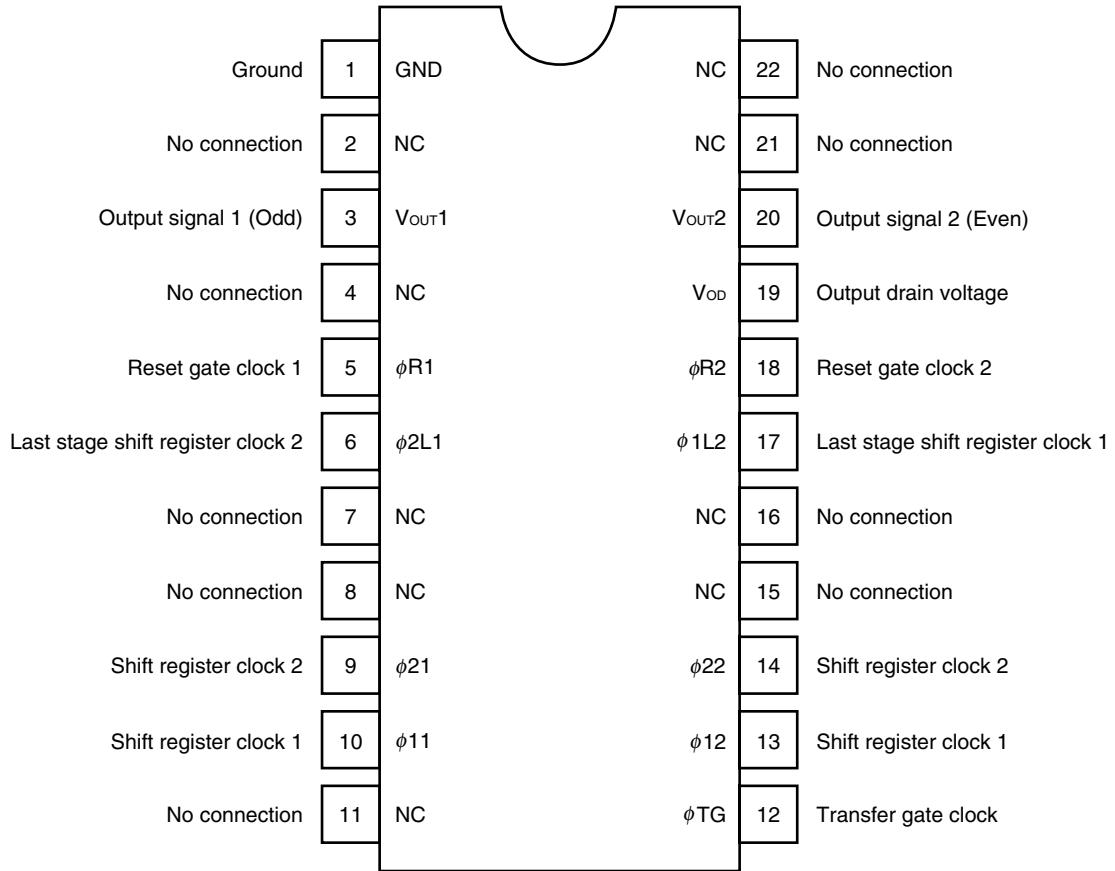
Ground 1 GND
No connection 2 NC
Output signal 1 (Odd) 3 $V_{OUT}1$
No connection 4 NC
Reset gate clock 1 5 $\phi R1$
Last stage shift register clock 2 6 $\phi 2L1$
No connection 7 NC
No connection 8 NC
Shift register clock 2 9 $\phi 21$
Shift register clock 1 10 $\phi 11$
No connection 11 NC

NC 22 No connection
NC 21 No connection
$V_{OUT}2$ 20 Output signal 2 (Even)
$V_{OD}$ 19 Output drain voltage
$\phi R2$ 18 Reset gate clock 2
$\phi 1L2$ 17 Last stage shift register clock 1
NC 16 No connection
NC 15 No connection
$\phi 22$ 14 Shift register clock 2
$\phi 12$ 13 Shift register clock 1
$\phi TG$ 12 Transfer gate clock